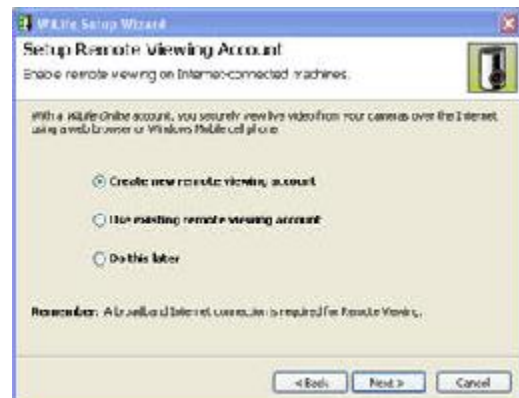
WiLife Setup Wizard

Setup Remote Viewing Account

Enable remote viewing on Internet-connected machines.

With a WiLife Online account, you securely view live video from your cameras over the Internet using a web browser or Windows Mobile cell phone

Create new remote viewing account

Use existing remote viewing account

Do this later

Remember: A broadband Internet connection is required for Remote Viewing.

< Back Next > Cancel